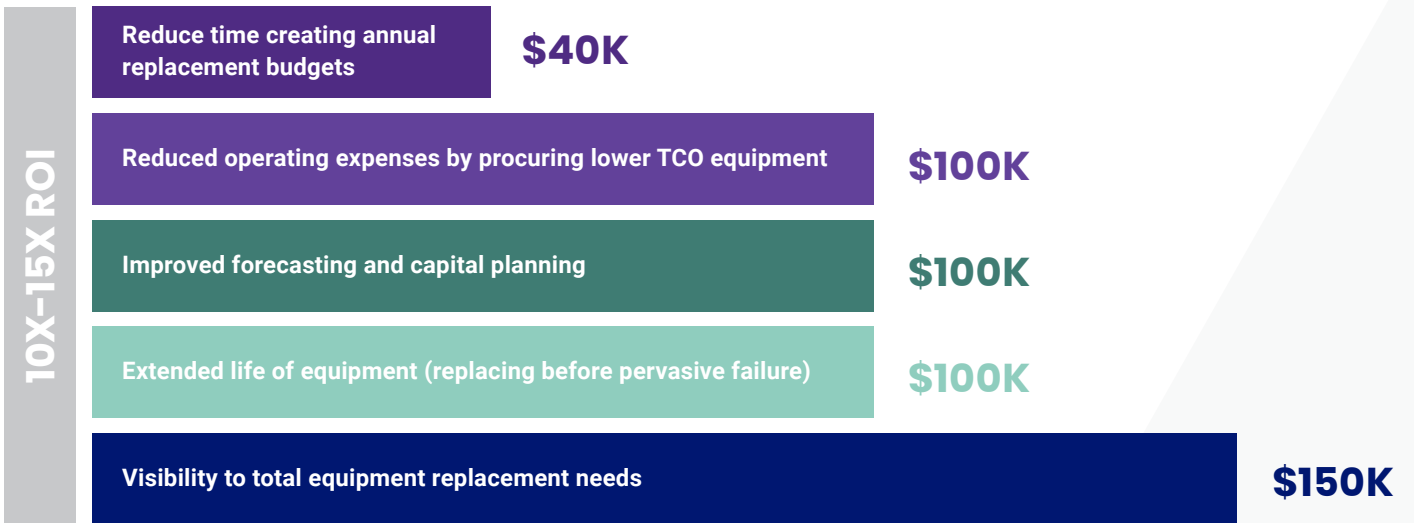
10X-15X ROI

Reduce time creating annual replacement budgets
$40K

Reduced operating expenses by procuring lower TCO equipment
$100K

Improved forecasting and capital planning
$100K

Extended life of equipment (replacing before pervasive failure)
$100K

Visibility to total equipment replacement needs
$150K